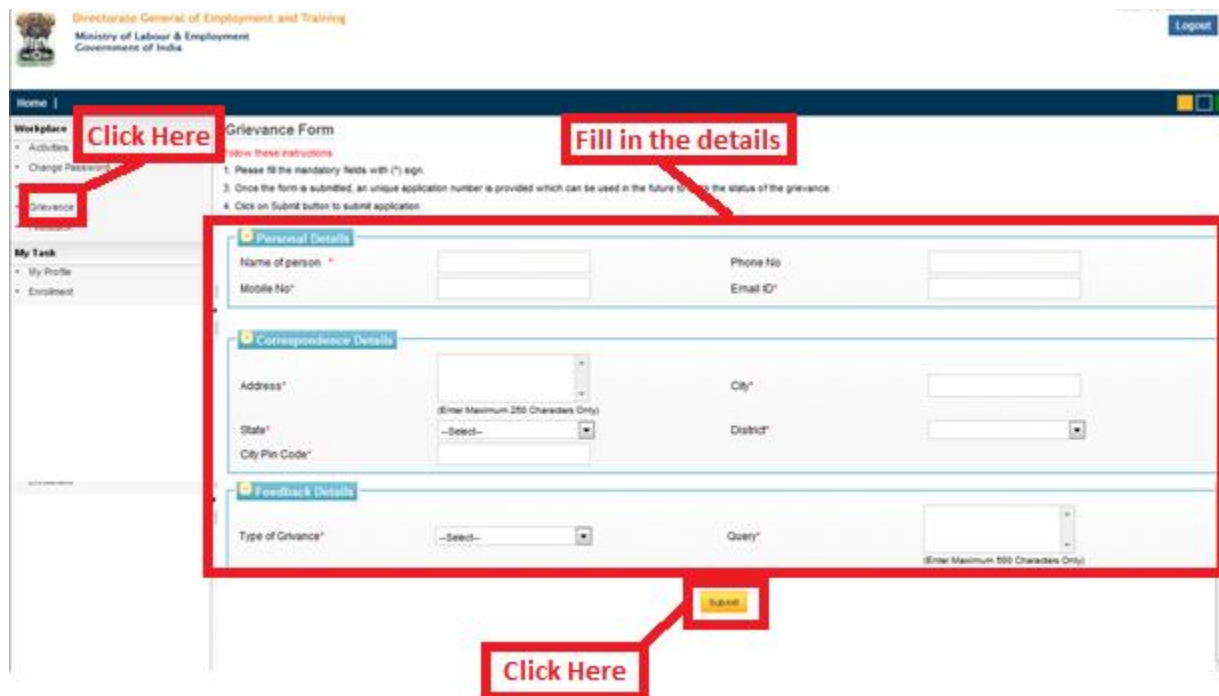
Directorate General of Employment and Training
Ministry of Labour & Employment
Government of India

Logout

Home |

Workplace
Click Here
• Activities
• Change Password
• Grievance
• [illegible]

My Task
• My Profile
• Enrolment

Grievance Form
Follow these instructions
1. Please fill the mandatory fields with (*) sign.
3. Once the form is submitted, an unique application number is provided which can be used in the future to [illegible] the status of the grievance.
4. Click on Submit button to submit application.

Fill in the details

Personal Details
Name of person *
Phone No
Mobile No*
Email ID*

Correspondence Details
Address*
(Enter Maximum 250 Characters Only)
City*
State*
--Select--
District*
City Pin Code*

Feedback Details
Type of Grivance*
--Select--
Query*
(Enter Maximum 500 Characters Only)

Submit

Click Here